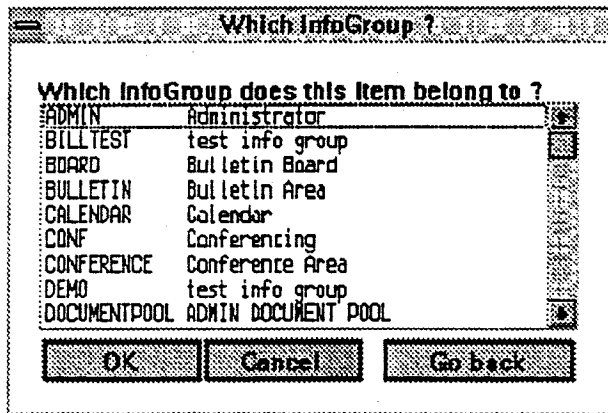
Which InfoGroup ?

Which InfoGroup does this item belong to ?

| | |
|---|---|
| ADMIN | Administrator |
| BILLTEST | test info group |
| BOARD | Bulletin Board |
| BULLETIN | Bulletin Area |
| CALENDAR | Calendar |
| CONF | Conferencing |
| CONFERENCE | Conference Area |
| DEMO | test info group |
| DOCUMENTPOOL | ADMIN DOCUMENT POOL |

OK Cancel Go back